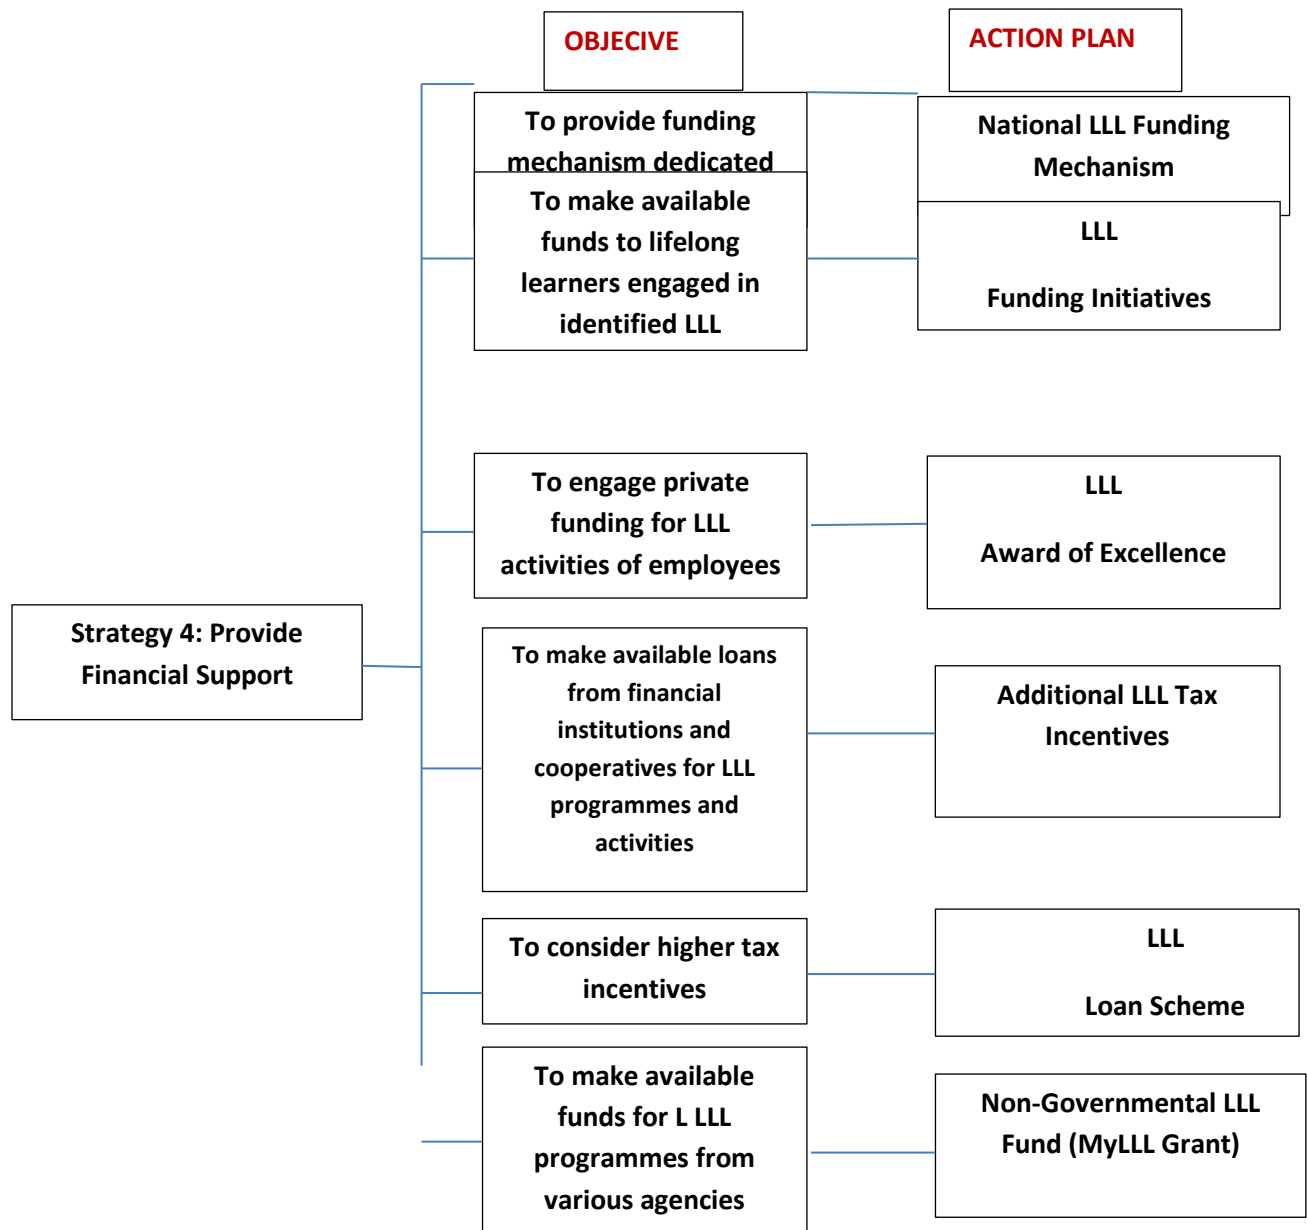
OBJECIVE

ACTION PLAN

Strategy 4: Provide Financial Support

To provide funding mechanism dedicated

National LLL Funding Mechanism

To make available funds to lifelong learners engaged in identified LLL

LLL

Funding Initiatives

To engage private funding for LLL activities of employees

LLL

Award of Excellence

To make available loans from financial institutions and cooperatives for LLL programmes and activities

Additional LLL Tax Incentives

To consider higher tax incentives

LLL

Loan Scheme

To make available funds for L LLL programmes from various agencies

Non-Governmental LLL Fund (MyLLL Grant)